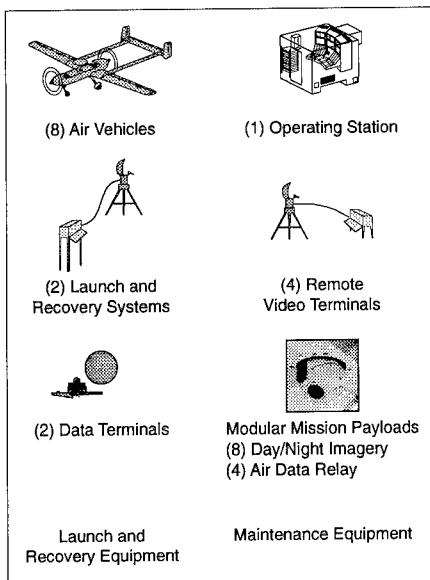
(8) Air Vehicles

(1) Operating Station

(2) Launch and Recovery Systems

(4) Remote Video Terminals

(2) Data Terminals

Modular Mission Payloads
(8) Day/Night Imagery
(4) Air Data Relay

Launch and Recovery Equipment

Maintenance Equipment